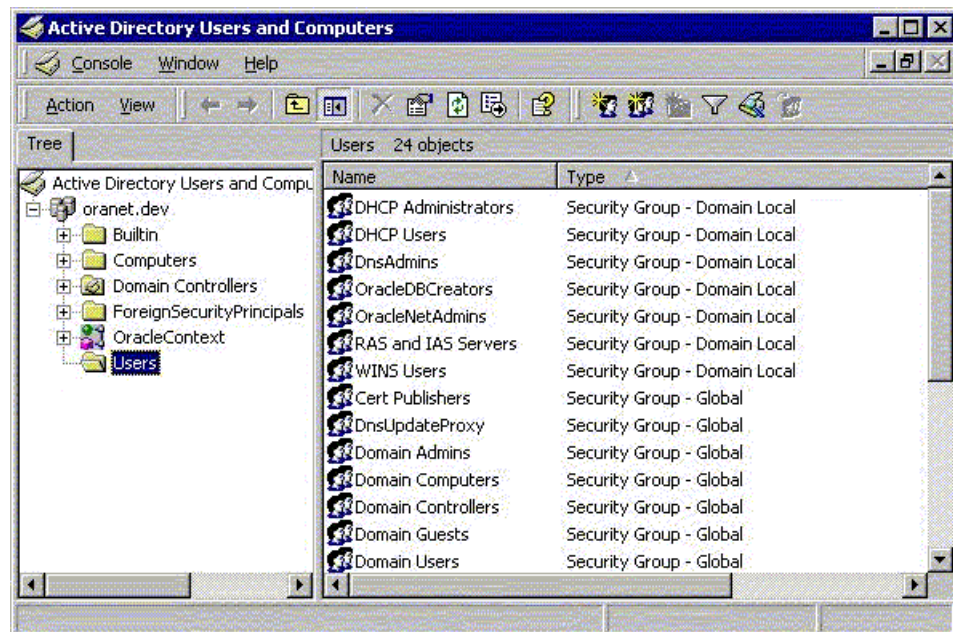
Active Directory Users and Computers

Console Window Help

Action View

Tree

Users 24 objects

Active Directory Users and Compu
oranet.dev
Builtin
Computers
Domain Controllers
ForeignSecurityPrincipals
OracleContext
Users

| Name | Type |
|---|---|
| DHCP Administrators | Security Group - Domain Local |
| DHCP Users | Security Group - Domain Local |
| DnsAdmins | Security Group - Domain Local |
| OracleDBCreators | Security Group - Domain Local |
| OracleNetAdmins | Security Group - Domain Local |
| RAS and IAS Servers | Security Group - Domain Local |
| WINS Users | Security Group - Domain Local |
| Cert Publishers | Security Group - Global |
| DnsUpdateProxy | Security Group - Global |
| Domain Admins | Security Group - Global |
| Domain Computers | Security Group - Global |
| Domain Controllers | Security Group - Global |
| Domain Guests | Security Group - Global |
| Domain Users | Security Group - Global |